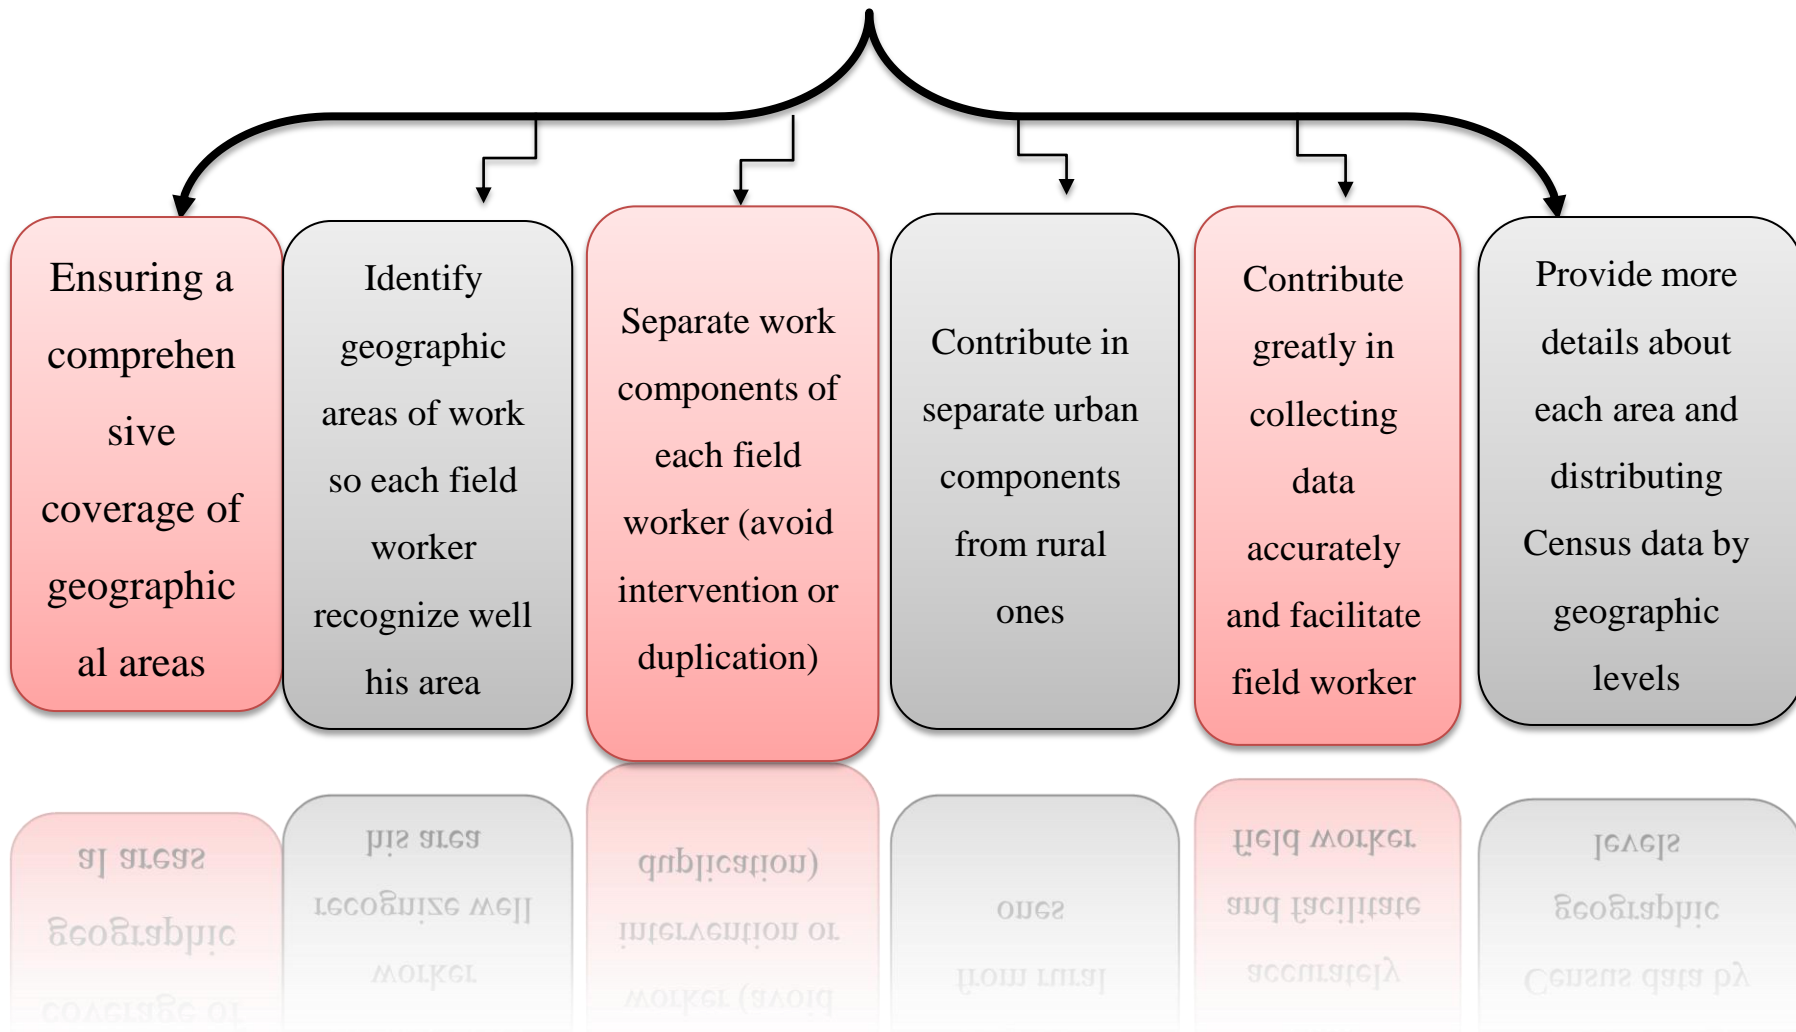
Ensuring a comprehen sive coverage of geographic al areas

Identify geographic areas of work so each field worker recognize well his area

Separate work components of each field worker (avoid intervention or duplication)

Contribute in separate urban components from rural ones

Contribute greatly in collecting data accurately and facilitate field worker

Provide more details about each area and distributing Census data by geographic levels